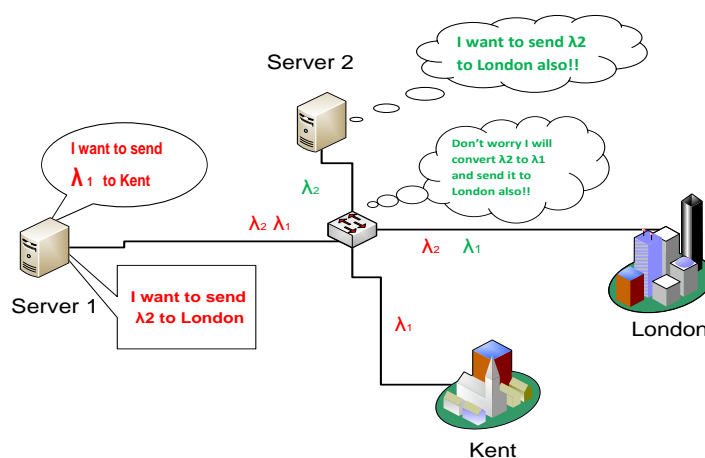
Server 2

I want to send λ2 to London also!!

I want to send $\lambda_1$ to Kent

Don't worry I will convert λ2 to λ1 and send it to London also!!

$\lambda_2$

$\lambda_2$ $\lambda_1$

$\lambda_2$ $\lambda_1$

Server 1

I want to send λ2 to London

$\lambda_1$

London

Kent